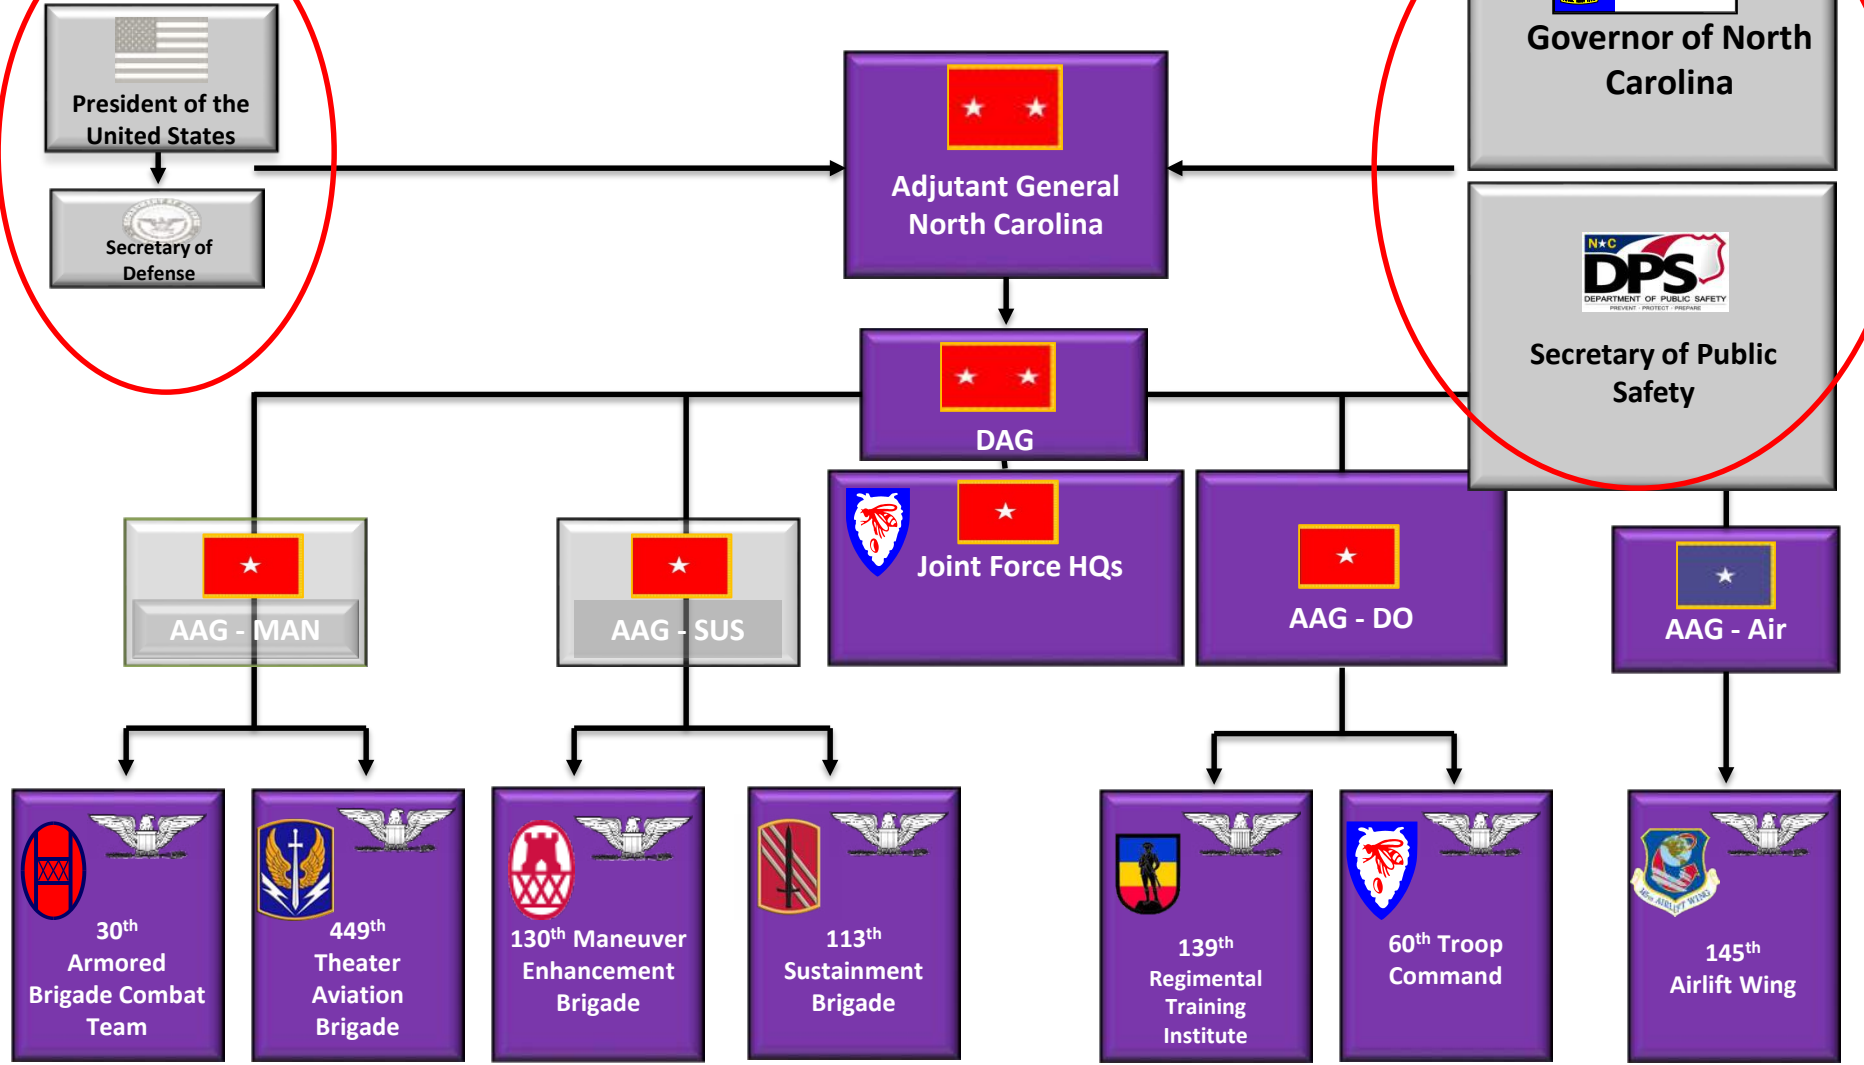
President of the United States

Secretary of Defense

Adjutant General North Carolina

Governor of North Carolina

N★C DPS DEPARTMENT OF PUBLIC SAFETY PREVENT · PROTECT · PREPARE

Secretary of Public Safety

DAG

Joint Force HQs

AAG - MAN

AAG - SUS

AAG - DO

AAG - Air

30$^{th}$ Armored Brigade Combat Team

449$^{th}$ Theater Aviation Brigade

130$^{th}$ Maneuver Enhancement Brigade

113$^{th}$ Sustainment Brigade

139$^{th}$ Regimental Training Institute

60$^{th}$ Troop Command

145$^{th}$ Airlift Wing